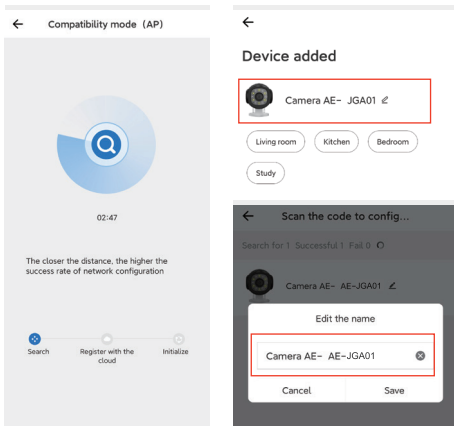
←
Compatibility mode (AP)

02:47

The closer the distance, the higher the success rate of network configuration

Search
Register with the cloud
Initialize

←
Device added

Camera AE- JGA01

Living room
Kitchen
Bedroom
Study

←
Scan the code to config...

Search for 1 Successful 1 Fail 0

Camera AE- AE-JGA01

Edit the name

Camera AE- AE-JGA01

Cancel
Save